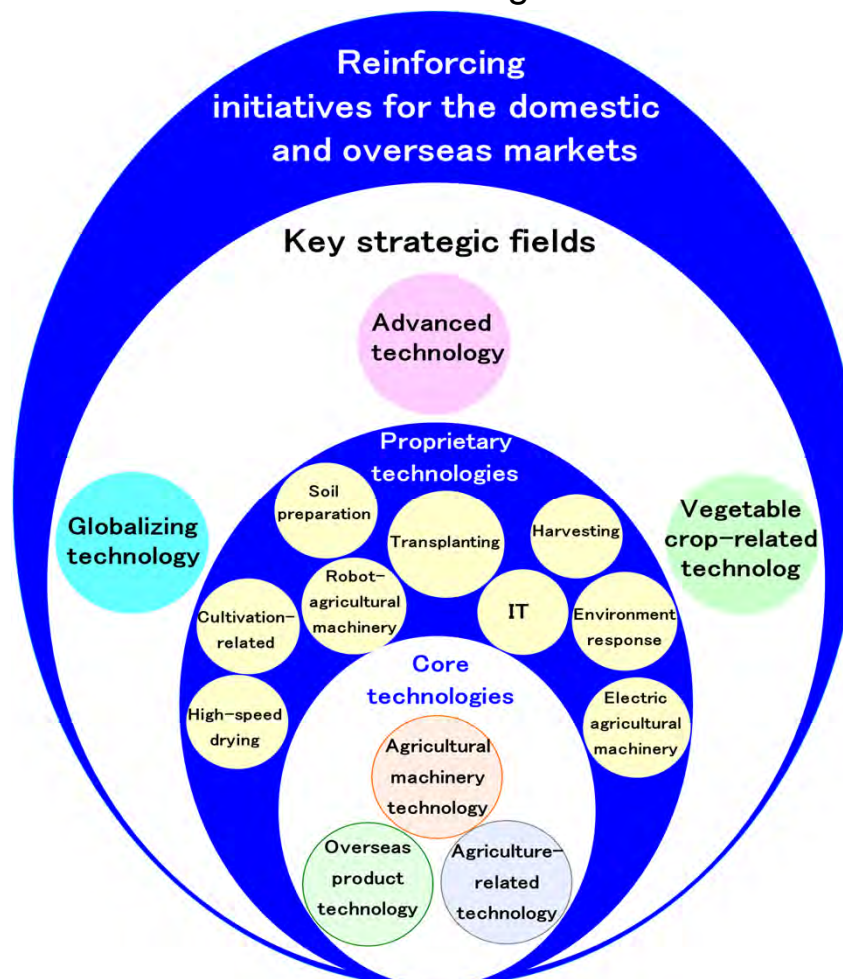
Reinforcing initiatives for the domestic and overseas markets

Key strategic fields

Advanced technology

Globalizing technology

Vegetable crop-related technolog

Proprietary technologies

Soil preparation

Transplanting

Harvesting

Robot-agricultural machinery

IT

Cultivation-related

Environment response

High-speed drying

Electric agricultural machinery

Core technologies

Agricultural machinery technology

Overseas product technology

Agriculture-related technology